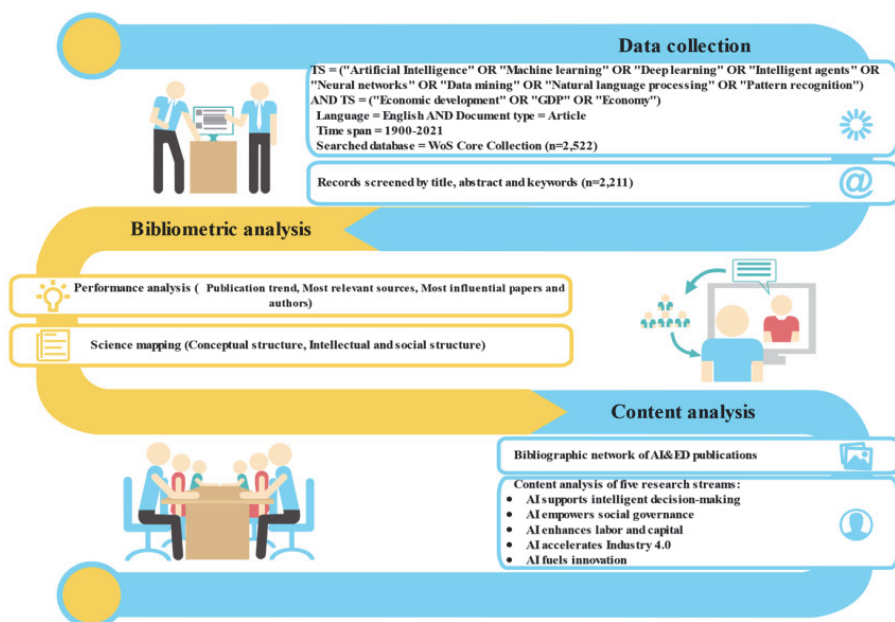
Data collection

TS = ("Artificial Intelligence" OR "Machine learning" OR "Deep learning" OR "Intelligent agents" OR "Neural networks" OR "Data mining" OR "Natural language processing" OR "Pattern recognition") AND TS = ("Economic development" OR "GDP" OR "Economy")
Language = English AND Document type = Article
Time span = 1900-2021
Searched database = WoS Core Collection (n=2,522)

Records screened by title, abstract and keywords (n=2,211)

Bibliometric analysis

Performance analysis ( Publication trend, Most relevant sources, Most influential papers and authors)

Science mapping (Conceptual structure, Intellectual and social structure)

Content analysis

Bibliographic network of AI&ED publications

Content analysis of five research streams:
• AI supports intelligent decision-making
• AI empowers social governance
• AI enhances labor and capital
• AI accelerates Industry 4.0
• AI fuels innovation